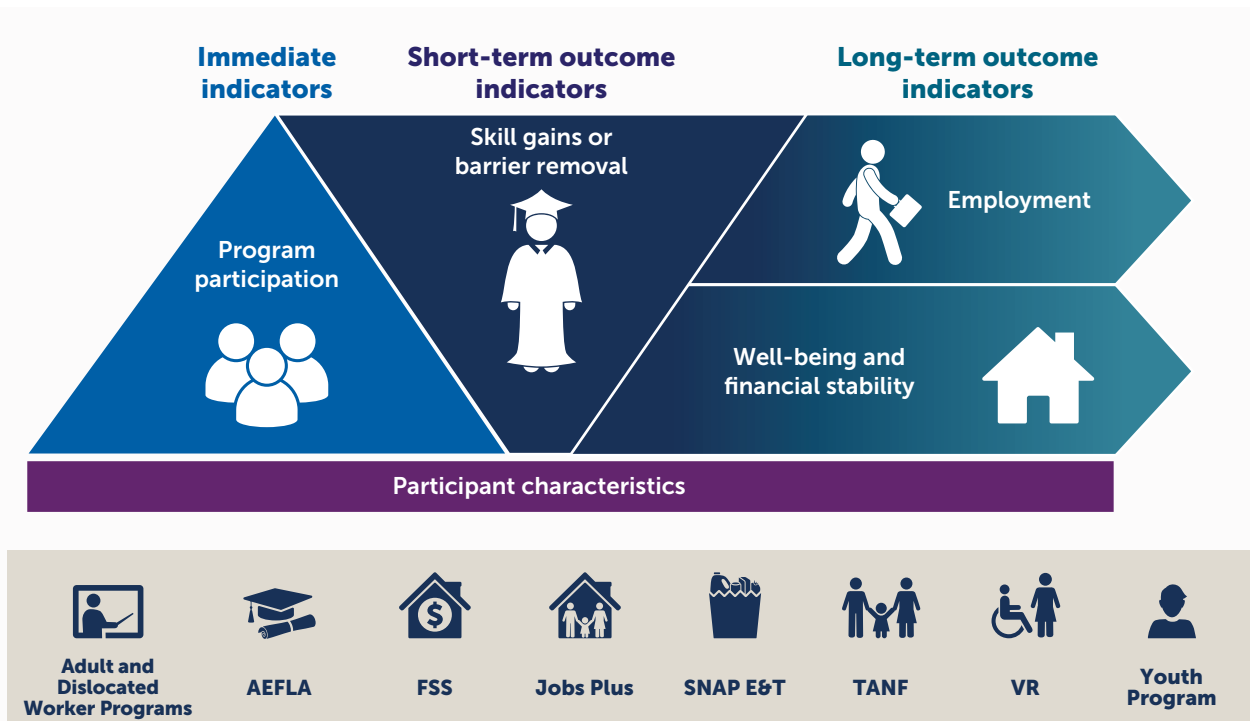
Immediate indicators

Short-term outcome indicators

Long-term outcome indicators

Program participation

Skill gains or barrier removal

Employment

Well-being and financial stability

Participant characteristics

Adult and Dislocated Worker Programs

AEFLA

FSS

Jobs Plus

SNAP E&T

TANF

VR

Youth Program